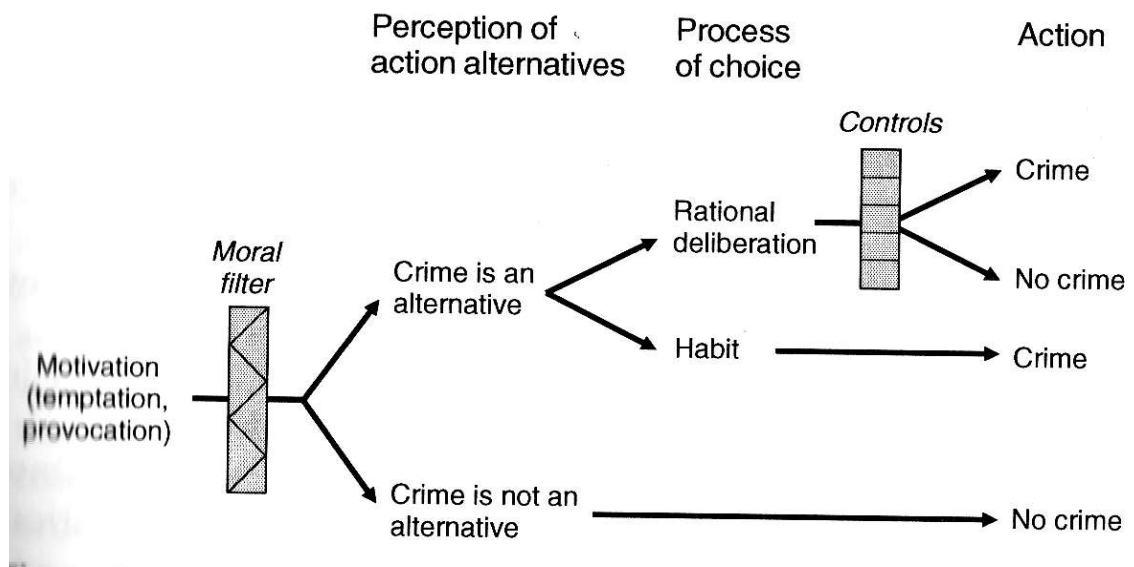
Perception of action alternatives

Process of choice

Action

Controls

Crime

Rational deliberation

Moral filter

No crime

Crime is an alternative

Habit

Crime

Motivation (temptation, provocation)

Crime is not an alternative

No crime